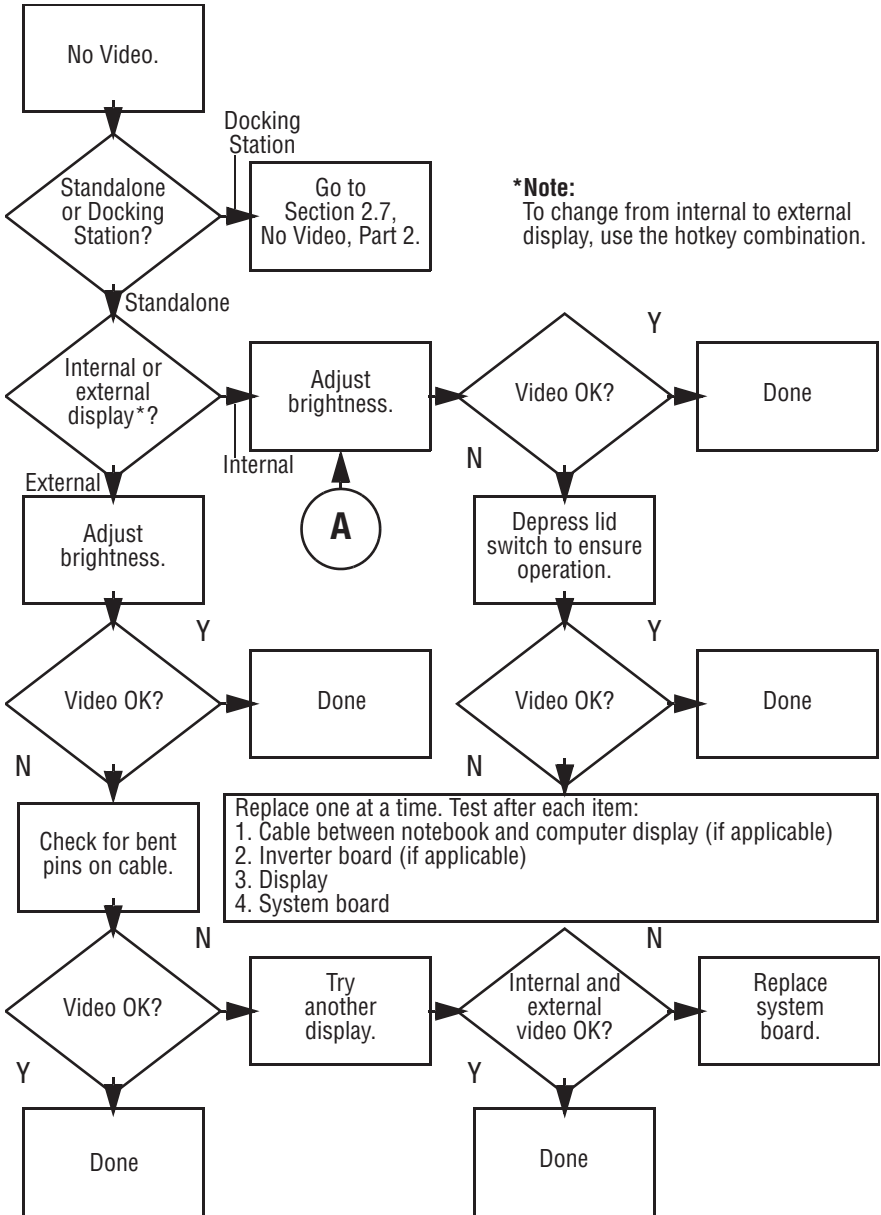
No Video.

Docking Station

Standalone or Docking Station?

Go to Section 2.7, No Video, Part 2.

*Note:
To change from internal to external display, use the hotkey combination.

Standalone

Internal or external display*?

Adjust brightness.

Y

Video OK?

Done

Internal

N

External

A

Adjust brightness.

Depress lid switch to ensure operation.

Y

Y

Video OK?

Done

Video OK?

Done

N

N

Check for bent pins on cable.

Replace one at a time. Test after each item:
1. Cable between notebook and computer display (if applicable)
2. Inverter board (if applicable)
3. Display
4. System board

N

N

Video OK?

Try another display.

Internal and external video OK?

Replace system board.

Y

Y

Done

Done